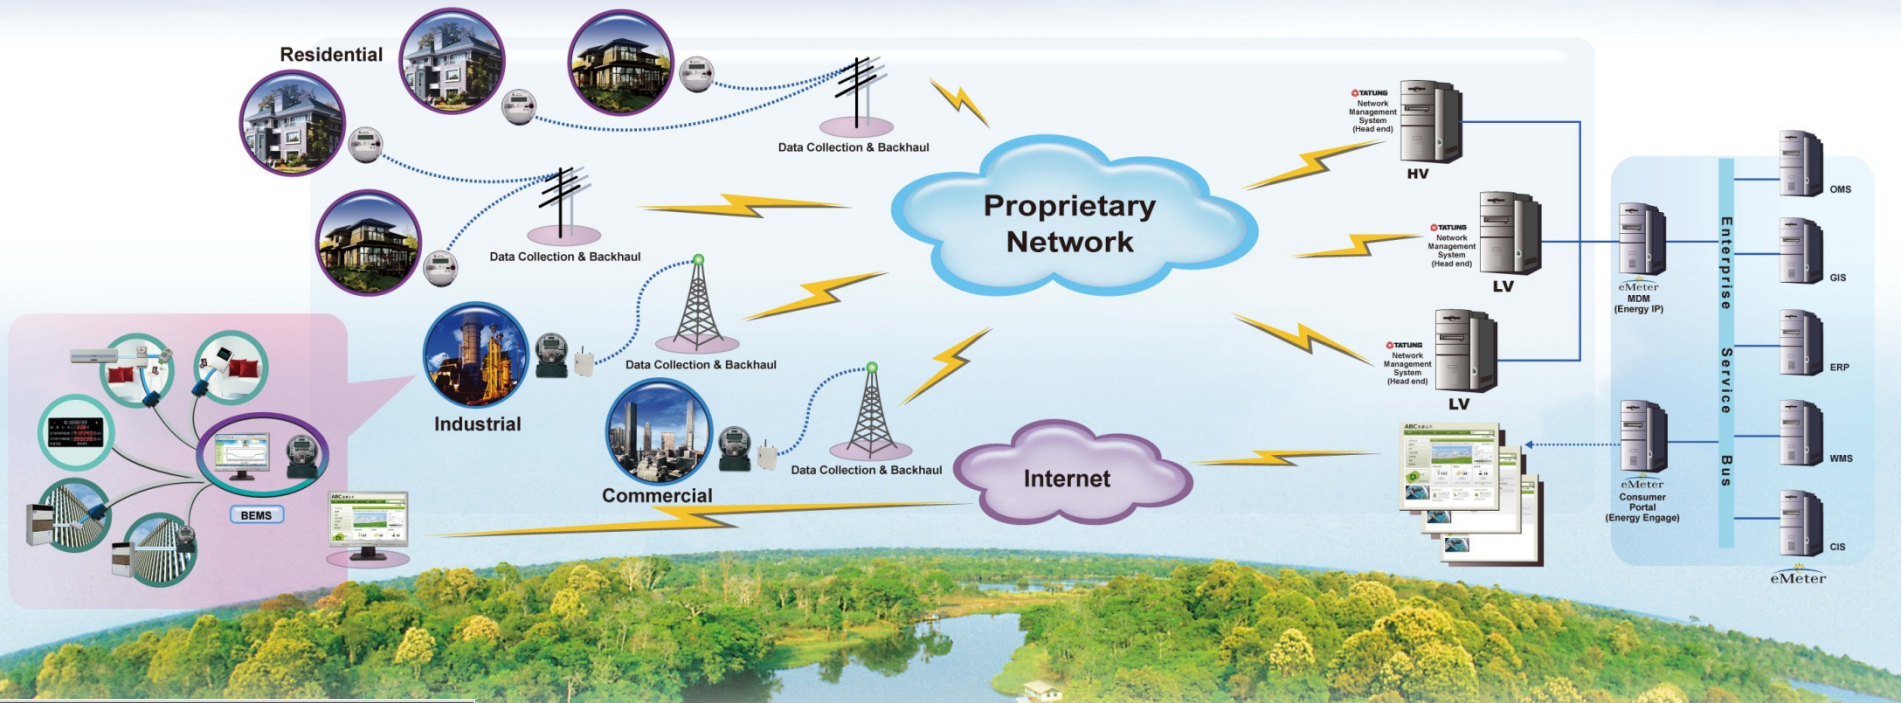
Residential

Data Collection & Backhaul

Data Collection & Backhaul

Proprietary Network

TATUNG Network Management System (Head end)

HV

TATUNG Network Management System (Head end)

LV

TATUNG Network Management System (Head end)

LV

Industrial

Data Collection & Backhaul

Commercial

Data Collection & Backhaul

Internet

BEMS

eMeter MDM (Energy IP)

eMeter Consumer Portal (Energy Engage)

Enterprise Service Bus

OMS

GIS

ERP

WMS

CIS

eMeter